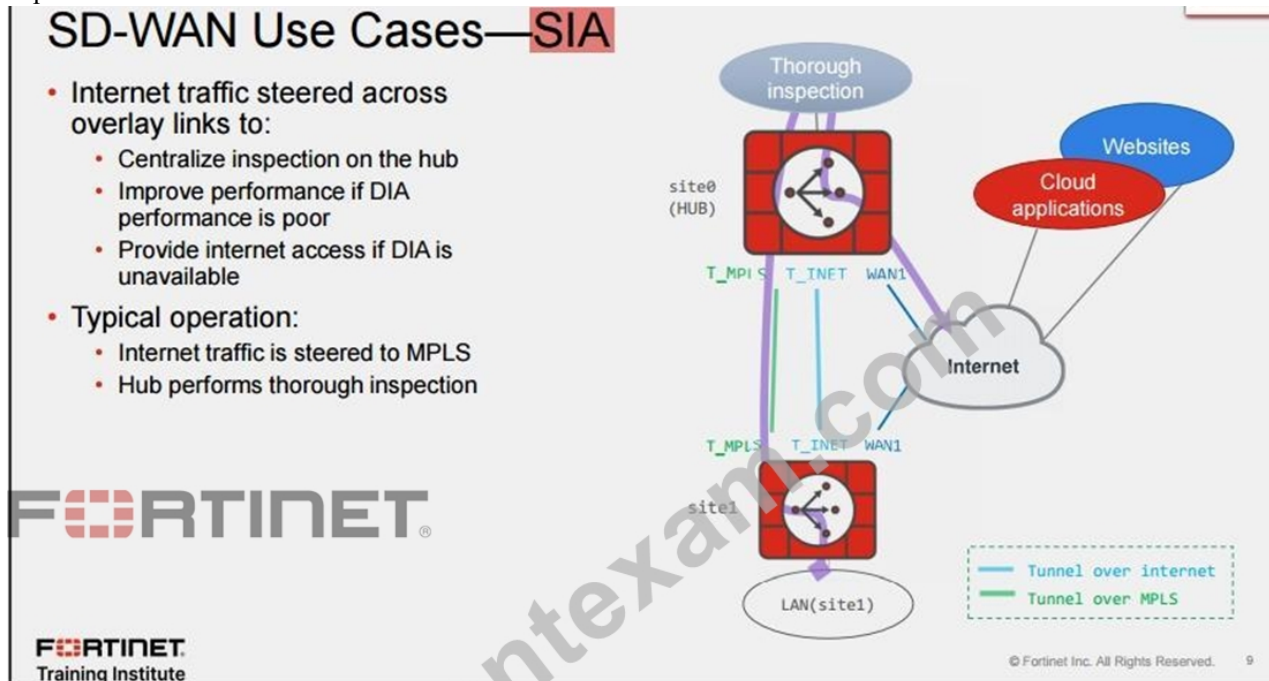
SD-WAN Use Cases—SIA

- Internet traffic steered across overlay links to:
  - Centralize inspection on the hub
  - Improve performance if DIA performance is poor
  - Provide internet access if DIA is unavailable
- Typical operation:
  - Internet traffic is steered to MPLS
  - Hub performs thorough inspection

Thorough inspection

site0 (HUB)

Websites

Cloud applications

T_MPLS T_INET WAN1

Internet

T_MPLS T_INET WAN1

site1

LAN(site1)

Tunnel over internet
Tunnel over MPLS

FORTINET

FORTINET Training Institute

ntexam.com

© Fortinet Inc. All Rights Reserved. 9